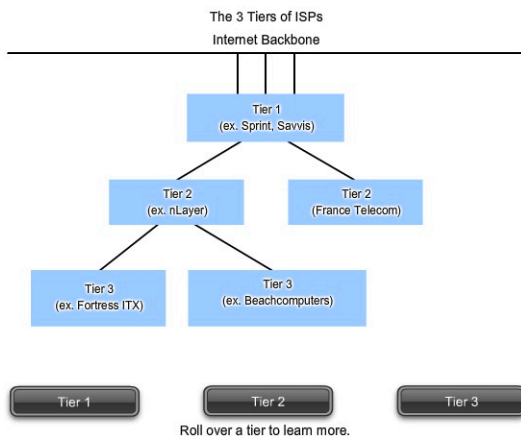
The 3 Tiers of ISPs

Internet Backbone

Tier 1
(ex. Sprint, Savvis)

Tier 2
(ex. nLayer)

Tier 2
(France Telecom)

Tier 3
(ex. Fortress ITX)

Tier 3
(ex. Beachcomputers)

Tier 1

Tier 2

Tier 3

Roll over a tier to learn more.